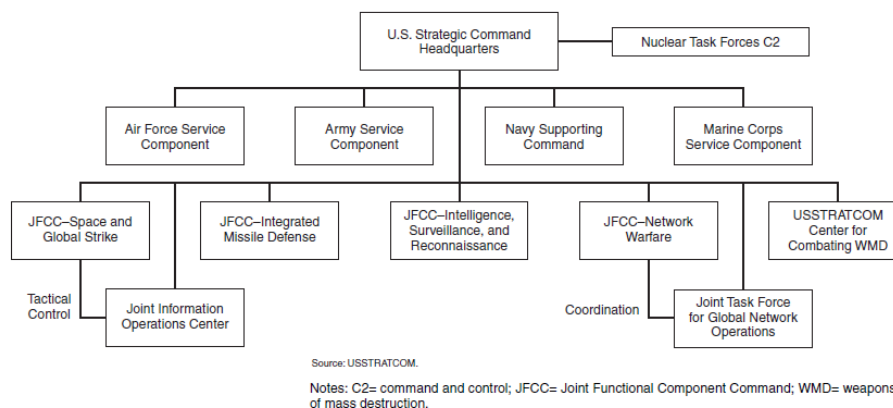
U.S. Strategic Command Headquarters

Nuclear Task Forces C2

Air Force Service Component

Army Service Component

Navy Supporting Command

Marine Corps Service Component

JFCC–Space and Global Strike

JFCC–Integrated Missile Defense

JFCC–Intelligence, Surveillance, and Reconnaissance

JFCC–Network Warfare

USSTRATCOM Center for Combating WMD

Tactical Control

Joint Information Operations Center

Coordination

Joint Task Force for Global Network Operations

Source: USSTRATCOM.

Notes: C2= command and control; JFCC= Joint Functional Component Command; WMD= weapons of mass destruction.